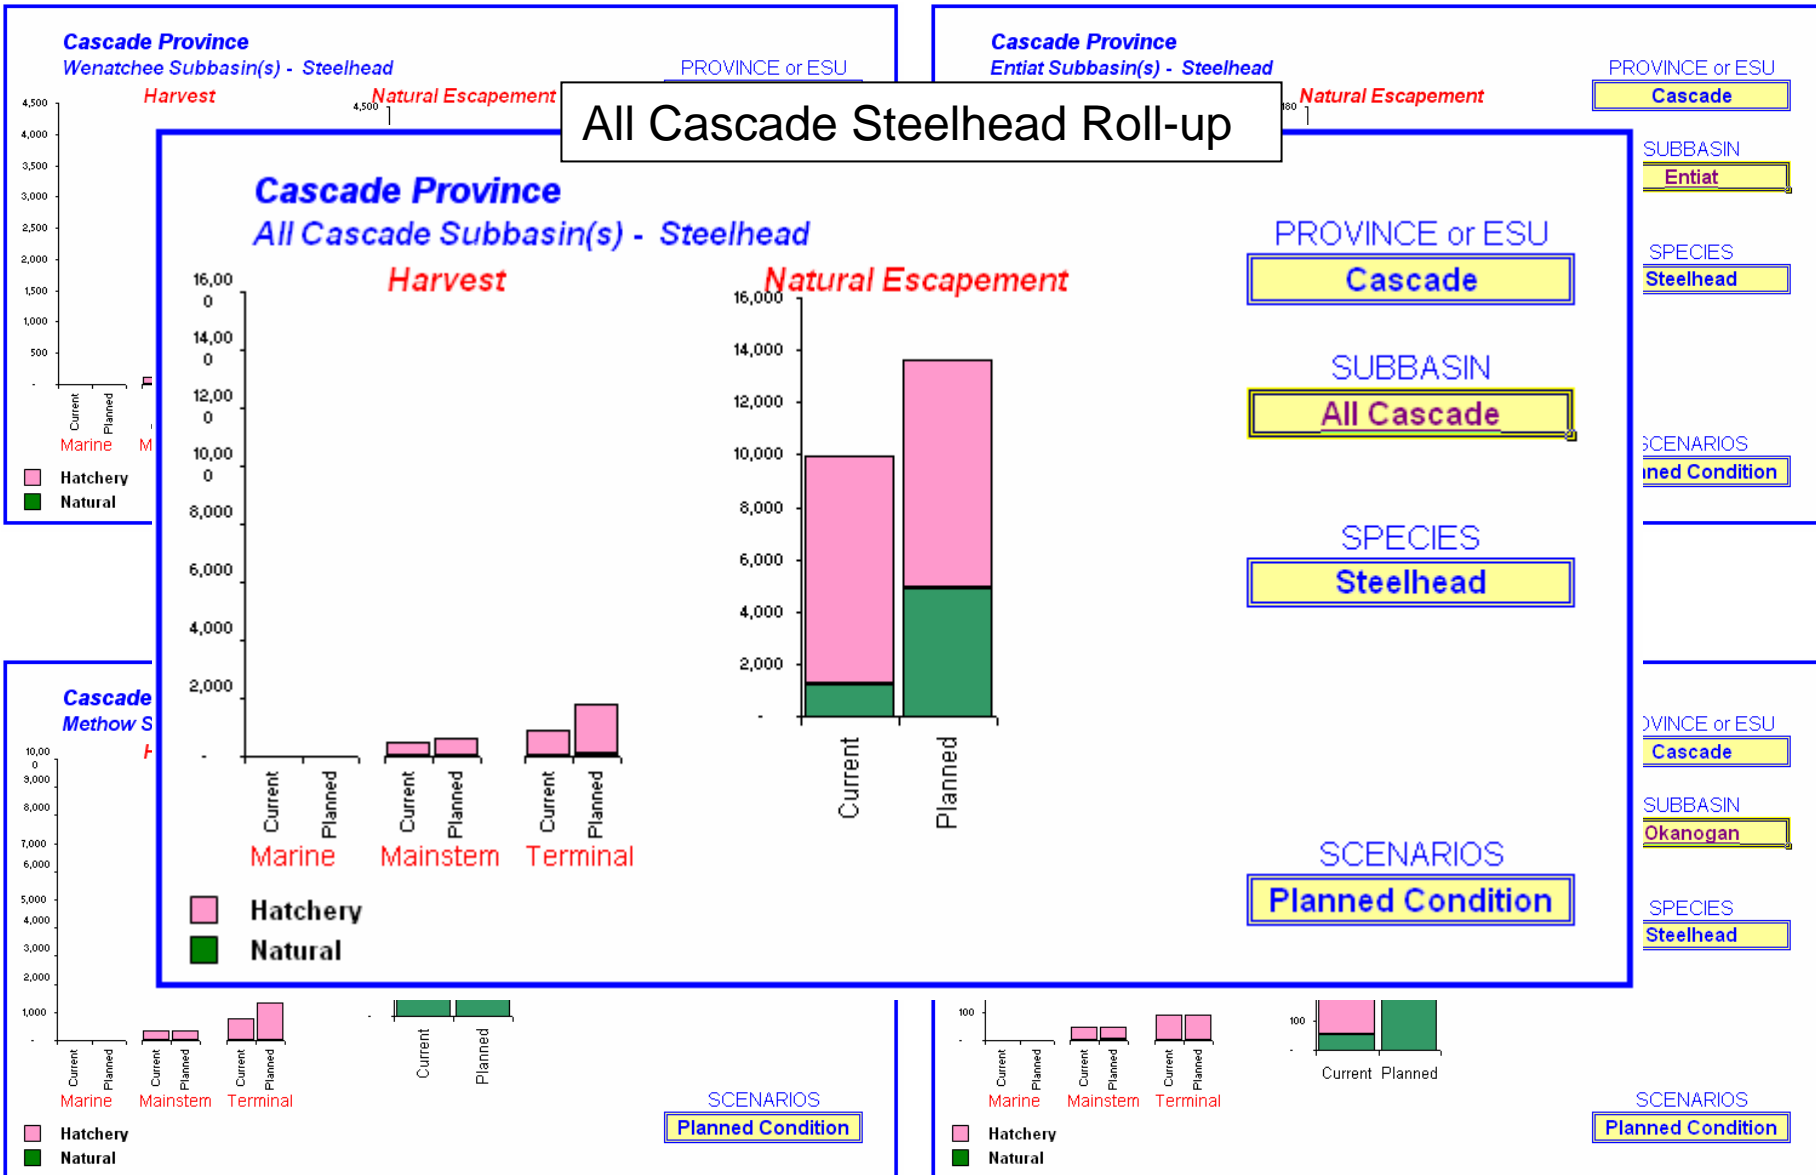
Cascade Province
Wenatchee Subbasin(s) - Steelhead
PROVINCE or ESU
Harvest
Natural Escapement
4,500
4,500
4,000
3,500
3,000
2,500
2,000
1,500
1,000
500
-
Current
Planned
Marine
M
Hatchery
Natural

Cascade Province
Entiat Subbasin(s) - Steelhead
PROVINCE or ESU
Cascade
Natural Escapement
180
SUBBASIN
Entiat
SPECIES
Steelhead
SCENARIOS
ned Condition

All Cascade Steelhead Roll-up

Cascade Province
All Cascade Subbasin(s) - Steelhead
Harvest
Natural Escapement
16,000
14,000
12,000
10,000
8,000
6,000
4,000
2,000
-
Current
Planned
Current
Planned
Current
Planned
Marine
Mainstem
Terminal
16,000
14,000
12,000
10,000
8,000
6,000
4,000
2,000
-
Current
Planned
Hatchery
Natural
PROVINCE or ESU
Cascade
SUBBASIN
All Cascade
SPECIES
Steelhead
SCENARIOS
Planned Condition

Cascade
Methow S
H
10,000
9,000
8,000
7,000
6,000
5,000
4,000
3,000
2,000
1,000
-
Current
Planned
Current
Planned
Current
Planned
Marine
Mainstem
Terminal
-
Current
Planned
Hatchery
Natural
SCENARIOS
Planned Condition

VINCE or ESU
Cascade
SUBBASIN
Okanogan
SPECIES
Steelhead
100
-
Current
Planned
Current
Planned
Current
Planned
Marine
Mainstem
Terminal
100
-
Current
Planned
Hatchery
Natural
SCENARIOS
Planned Condition